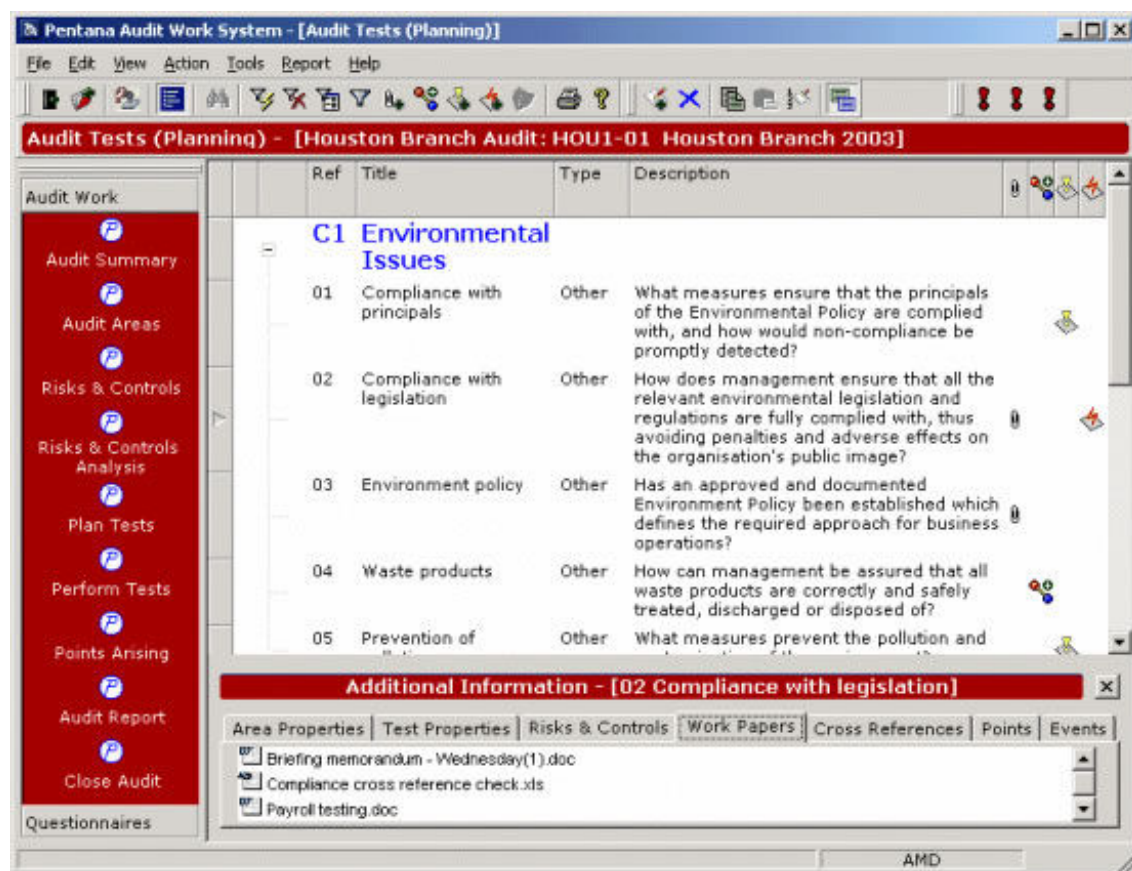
Pentana Audit Work System - [Audit Tests (Planning)]

File Edit View Action Tools Report Help

Audit Tests (Planning) - [Houston Branch Audit: HOU1-01 Houston Branch 2003]

Audit Work

Audit Summary

Audit Areas

Risks & Controls

Risks & Controls Analysis

Plan Tests

Perform Tests

Points Arising

Audit Report

Close Audit

Questionnaires

| Ref | Title | Type | Description |
|---|---|---|---|
| C1 | Environmental Issues | | |
| 01 | Compliance with principals | Other | What measures ensure that the principals of the Environmental Policy are complied with, and how would non-compliance be promptly detected? |
| 02 | Compliance with legislation | Other | How does management ensure that all the relevant environmental legislation and regulations are fully complied with, thus avoiding penalties and adverse effects on the organisation's public image? |
| 03 | Environment policy | Other | Has an approved and documented Environment Policy been established which defines the required approach for business operations? |
| 04 | Waste products | Other | How can management be assured that all waste products are correctly and safely treated, discharged or disposed of? |
| 05 | Prevention of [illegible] | Other | What measures prevent the pollution and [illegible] |

Additional Information - [02 Compliance with legislation]

Area Properties | Test Properties | Risks & Controls | Work Papers | Cross References | Points | Events

Briefing memorandum - Wednesday(1).doc
Compliance cross reference check.xls
Payroll testing.doc

AMD